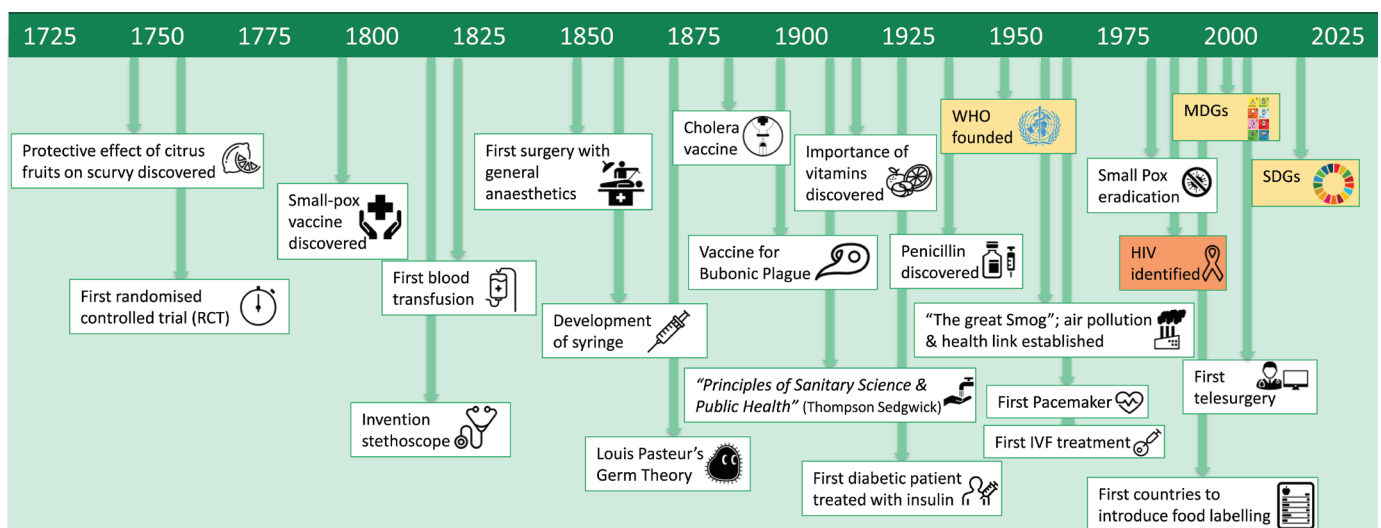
1725 1750 1775 1800 1825 1850 1875 1900 1925 1950 1975 2000 2025

Protective effect of citrus fruits on scurvy discovered

First randomised controlled trial (RCT)

Small-pox vaccine discovered

Invention stethoscope

First blood transfusion

First surgery with general anaesthetics

Development of syringe

Louis Pasteur's Germ Theory

Cholera vaccine

Vaccine for Bubonic Plague

*"Principles of Sanitary Science & Public Health"* (Thompson Sedgwick)

Importance of vitamins discovered

Penicillin discovered

First diabetic patient treated with insulin

WHO founded

"The great Smog"; air pollution & health link established

First Pacemaker

First IVF treatment

Small Pox eradication

HIV identified

MDGs

SDGs

First telesurgery

First countries to introduce food labelling